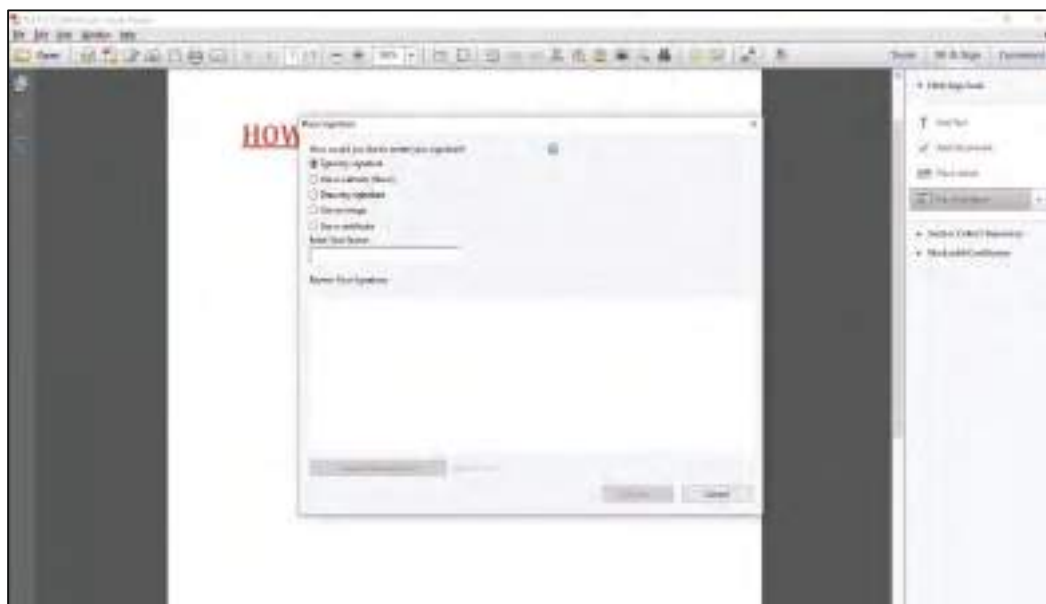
HOW

Place Signature

How would you like to create your signature?

Type my signature

Use a webcam (Mac)

Draw my signature

Use an image

Use a certificate

Enter Your Name

Review Your Signature

Cancel

Tools

Fill & Sign

Comment

Add Text

Place Signature